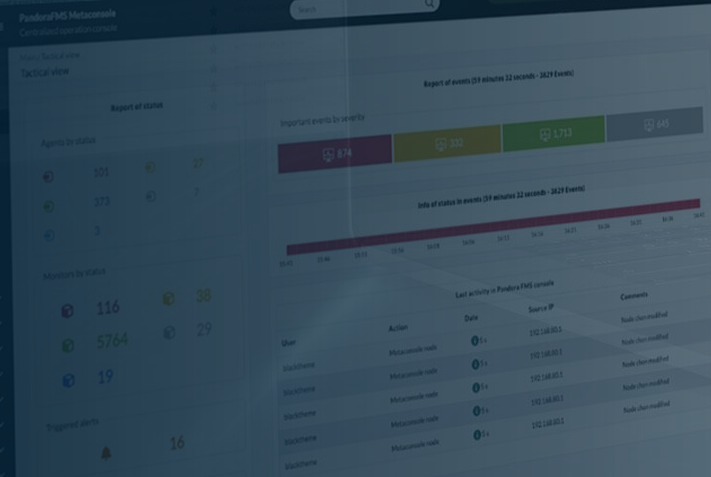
PandoraFMS Metaconsole
Centralized operation console

Search

Main / Tactical view
Tactical view

Report of status

Agents by status

101
27
373
7
2

Monitors by status

116
38
5764
29
19

Triggered alerts

16

Report of events (59 minutes 32 seconds - 3629 Events)

Important events by severity

874
332
1,713
645

Info of status in events (59 minutes 32 seconds - 3629 Events)

Last activity in Pandora FMS console

| User | Action | Date | Source IP | Comments |
|---|---|---|---|---|
| blackthorne | Metaconsole node | 5 s | 192.168.80.1 | Node chain modified |
| blackthorne | Metaconsole node | 5 s | 192.168.80.1 | Node chain modified |
| blackthorne | Metaconsole node | 5 s | 192.168.80.1 | Node chain modified |
| blackthorne | Metaconsole node | 5 s | 192.168.80.1 | Node chain modified |
| blackthorne | Metaconsole node | 5 s | 192.168.80.1 | Node chain modified |
| blackthorne | | | | |